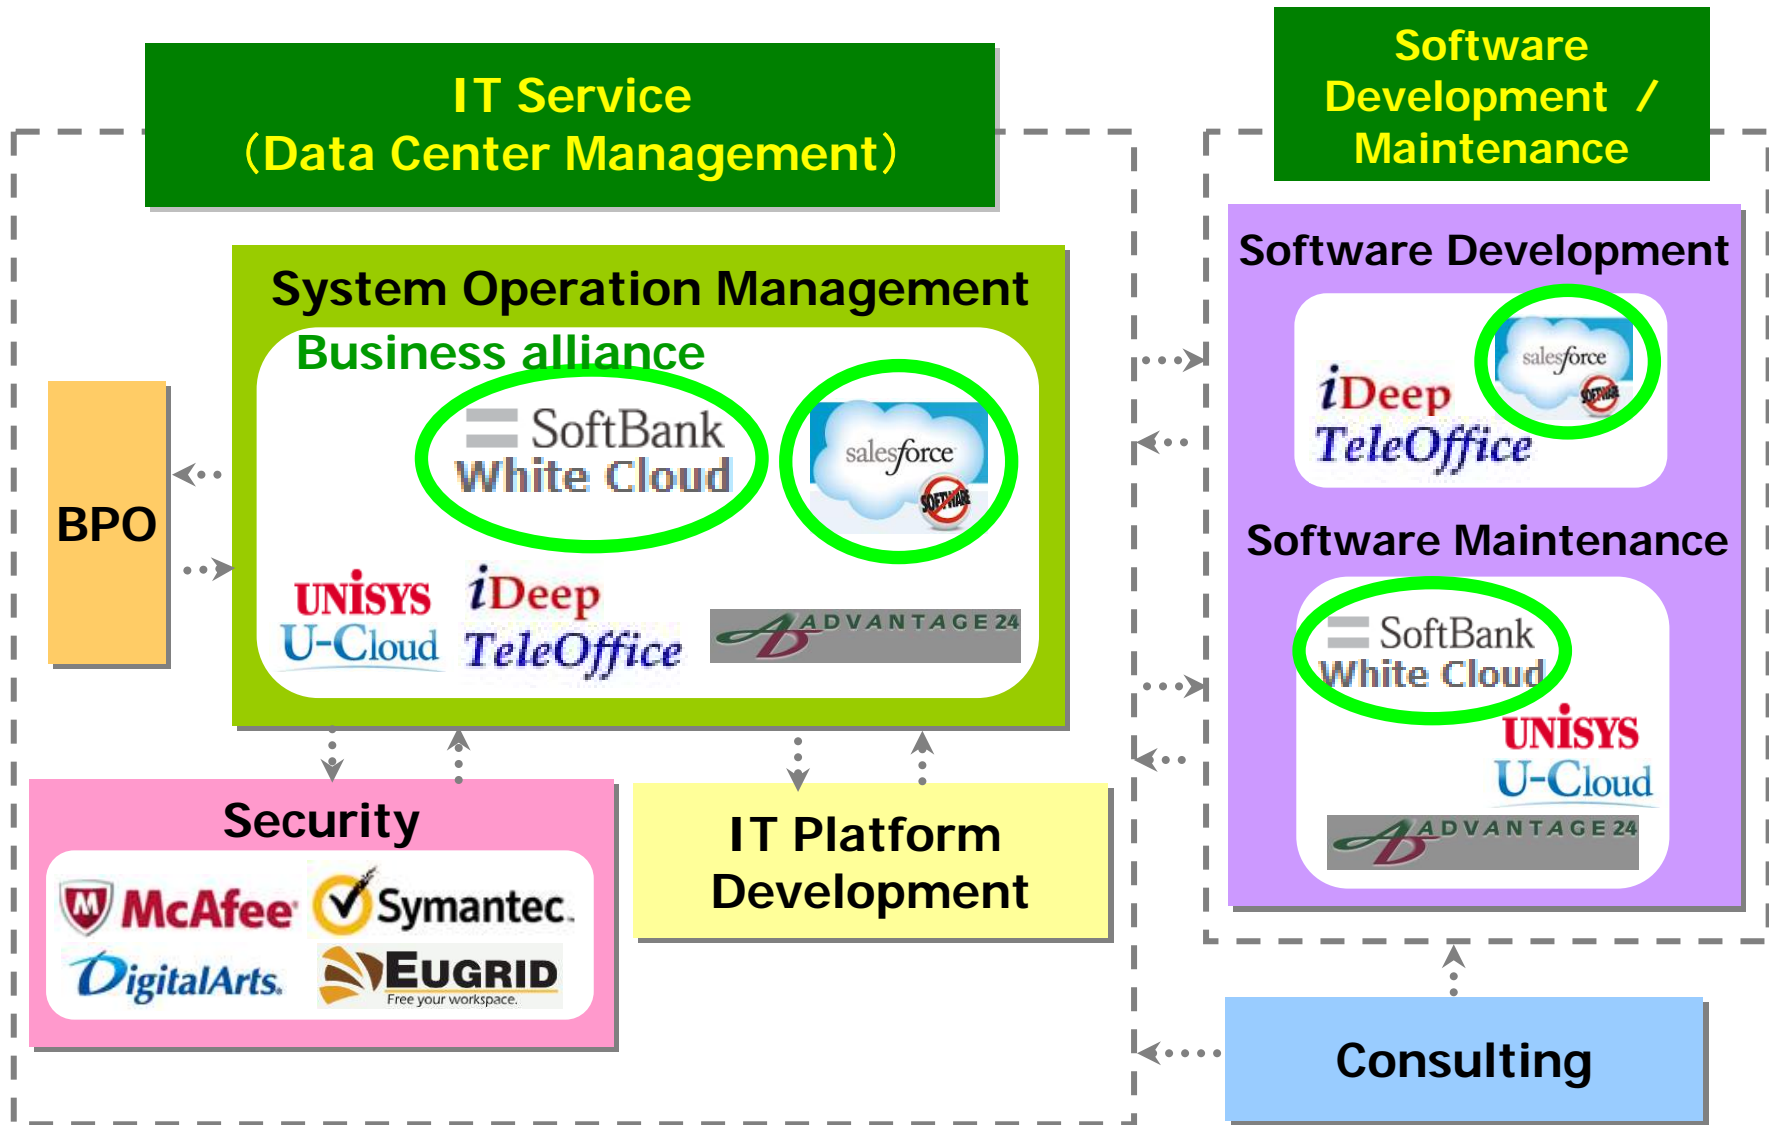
IT Service
(Data Center Management)

Software Development / Maintenance

System Operation Management

Business alliance

SoftBank White Cloud

salesforce

SOFTWARE

UNISYS U-Cloud

iDeep TeleOffice

ADVANTAGE 24

BPO

Software Development

iDeep TeleOffice

salesforce

SOFTWARE

Software Maintenance

SoftBank White Cloud

UNISYS U-Cloud

ADVANTAGE 24

Security

McAfee

Symantec.

DigitalArts

EUGRID
Free your workspace.

IT Platform Development

Consulting